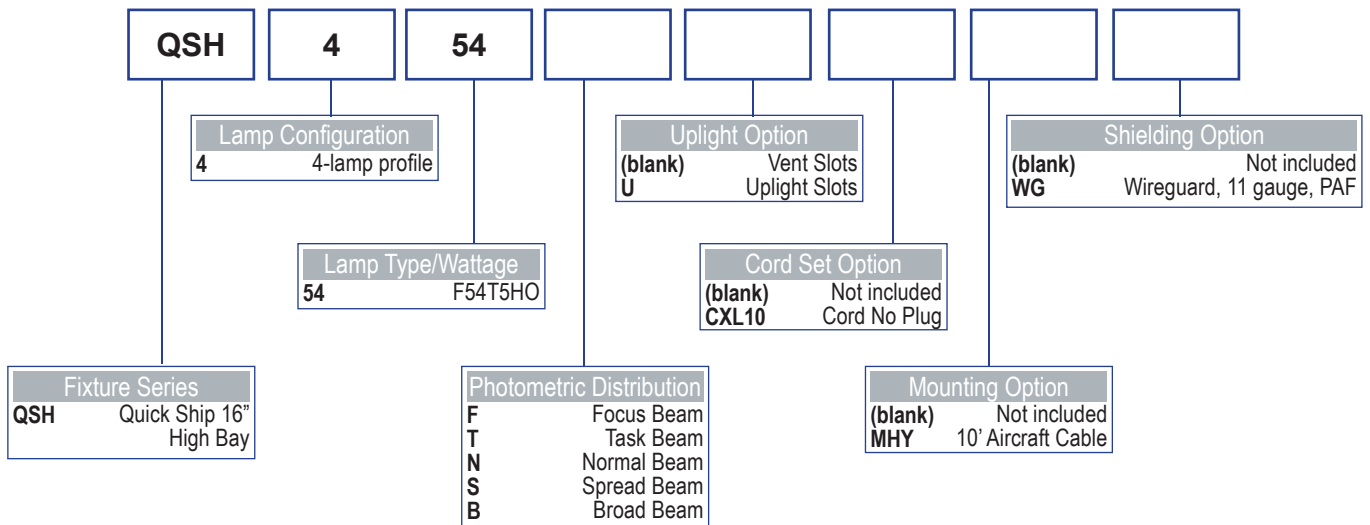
QSH | 4 | 54

Lamp Configuration
4 4-lamp profile

Lamp Type/Wattage
54 F54T5HO

Fixture Series
QSH Quick Ship 16" High Bay

Photometric Distribution
F Focus Beam
T Task Beam
N Normal Beam
S Spread Beam
B Broad Beam

Uplight Option
(blank) Vent Slots
U Uplight Slots

Cord Set Option
(blank) Not included
CXL10 Cord No Plug

Mounting Option
(blank) Not included
MHY 10' Aircraft Cable

Shielding Option
(blank) Not included
WG Wireguard, 11 gauge, PAF